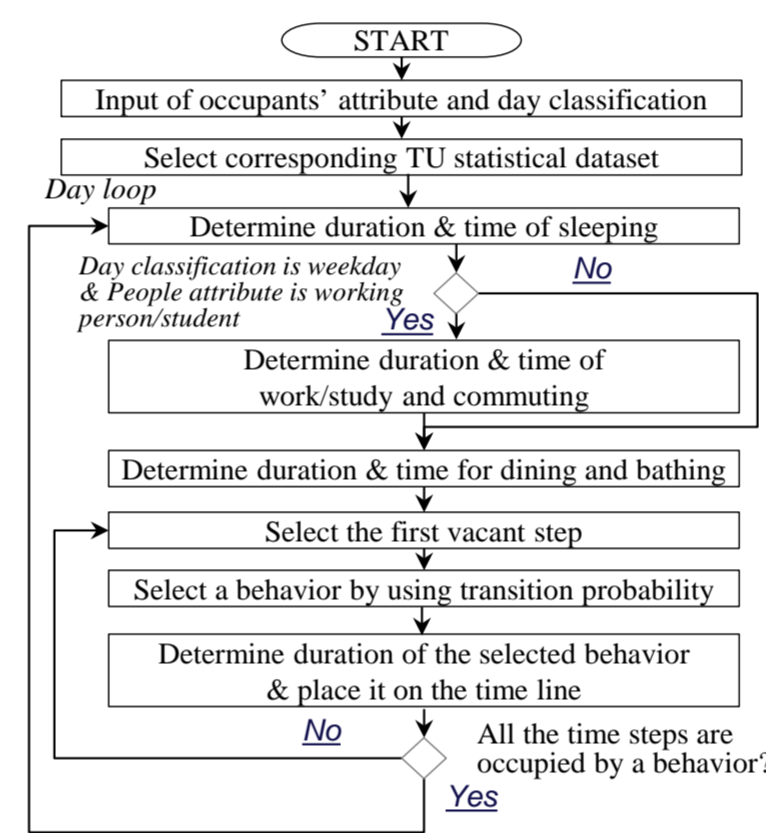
START

Input of occupants' attribute and day classification

Select corresponding TU statistical dataset

Day loop

Determine duration & time of sleeping

Day classification is weekday & People attribute is working person/student

No

Yes

Determine duration & time of work/study and commuting

Determine duration & time for dining and bathing

Select the first vacant step

Select a behavior by using transition probability

Determine duration of the selected behavior & place it on the time line

No

All the time steps are occupied by a behavior?

Yes